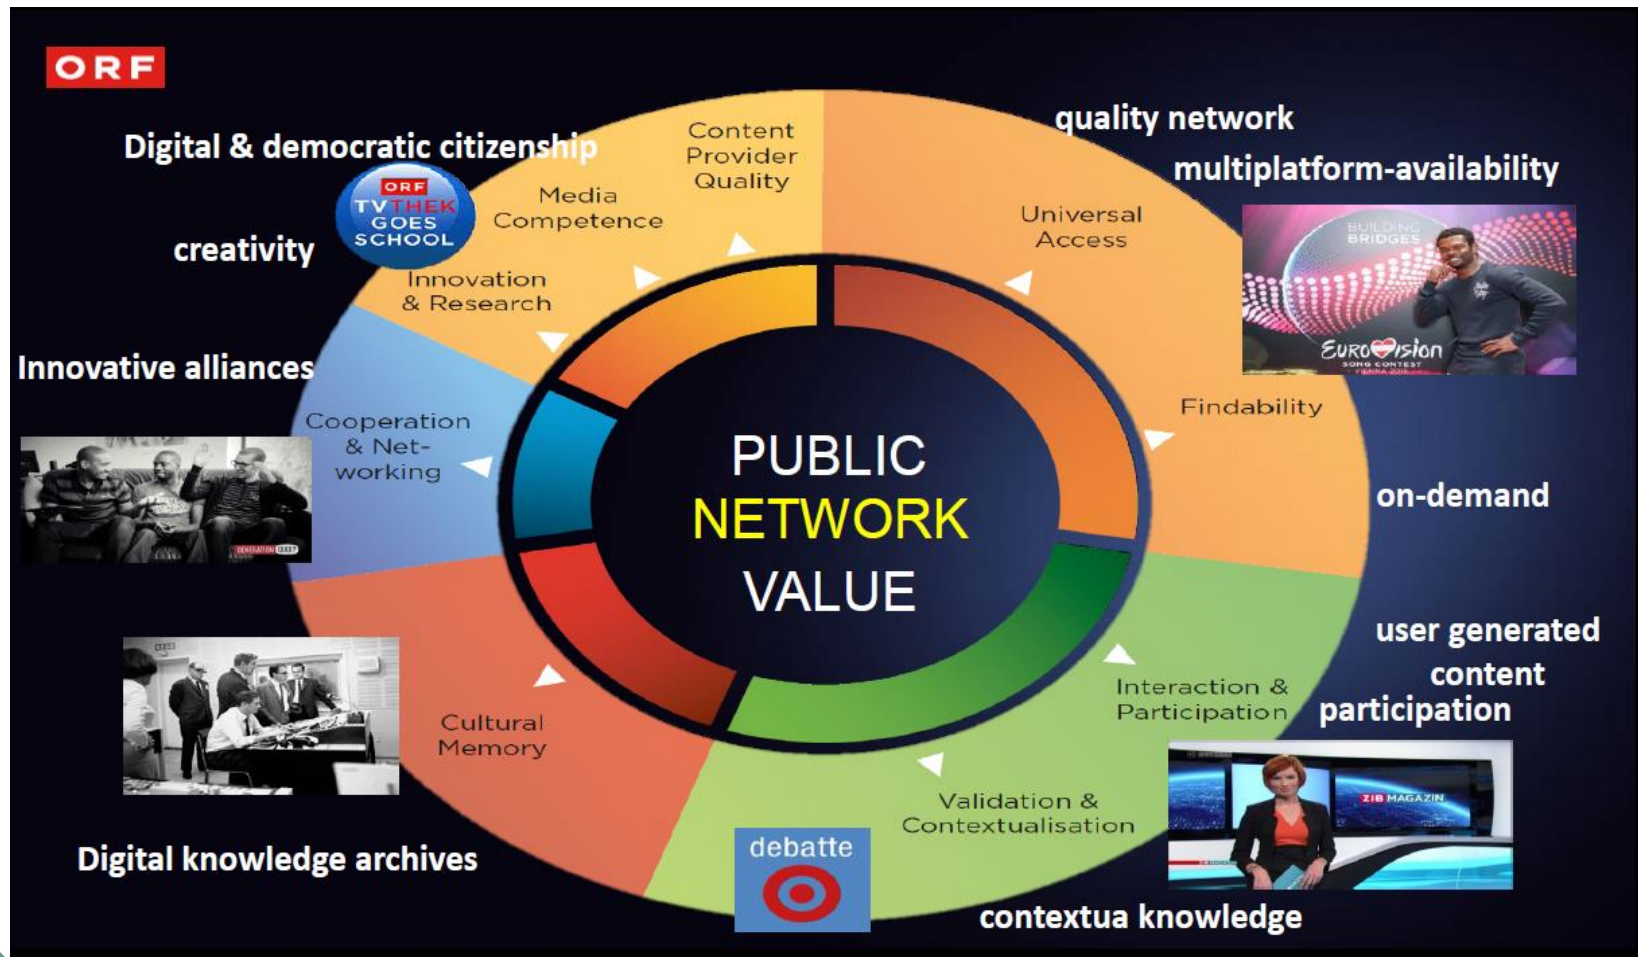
ORF

Digital & democratic citizenship

ORF TVTHEK GOES SCHOOL

creativity

Content Provider Quality

Media Competence

Innovation & Research

quality network

multiplatform-availability

Universal Access

BUILDING BRIDGES

EUROVISION SONG CONTEST VIENNA 2015

Innovative alliances

Cooperation & Networking

GENERATION 007

Findability

PUBLIC NETWORK VALUE

on-demand

user generated content

participation

Interaction & Participation

Cultural Memory

Validation & Contextualisation

ZIB MAGAZIN

Digital knowledge archives

debatte

contextua knowledge